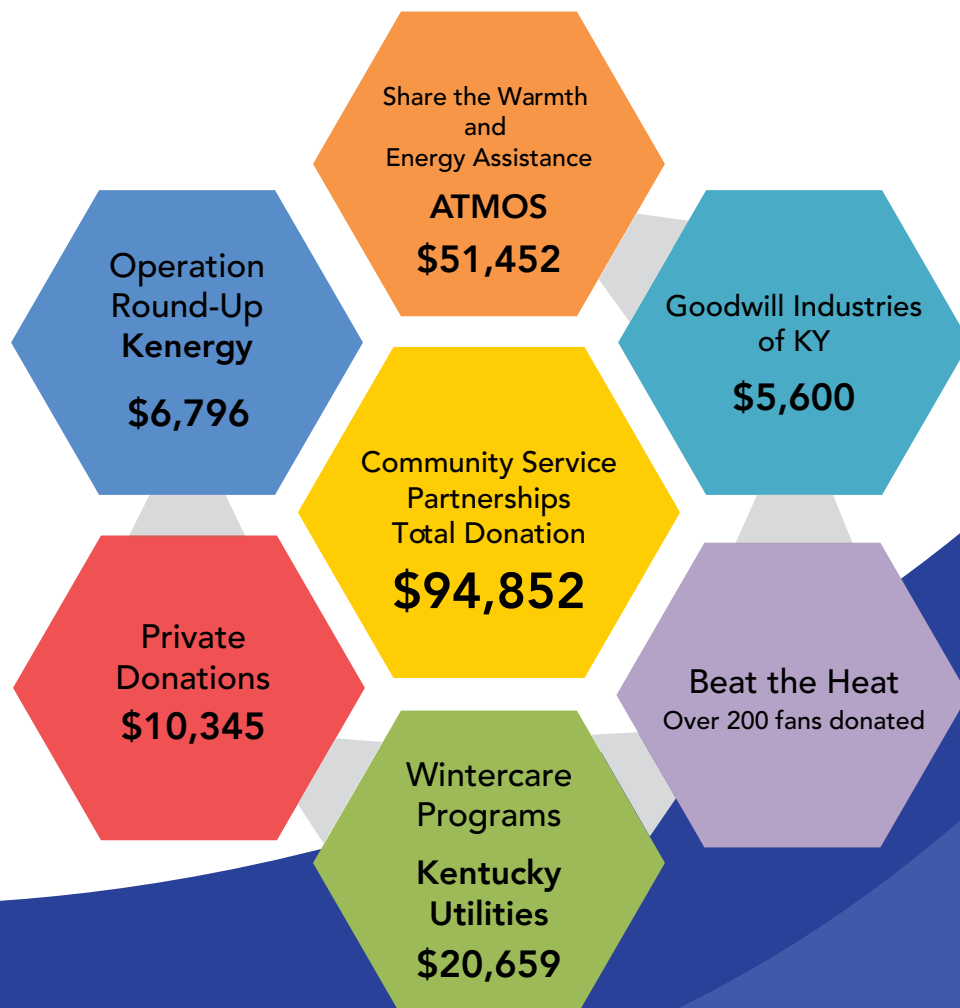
Share the Warmth and Energy Assistance
ATMOS
$51,452

Operation Round-Up
Kenergy
$6,796

Goodwill Industries of KY
$5,600

Community Service Partnerships Total Donation
$94,852

Private Donations
$10,345

Beat the Heat
Over 200 fans donated

Wintercare Programs
Kentucky Utilities
$20,659